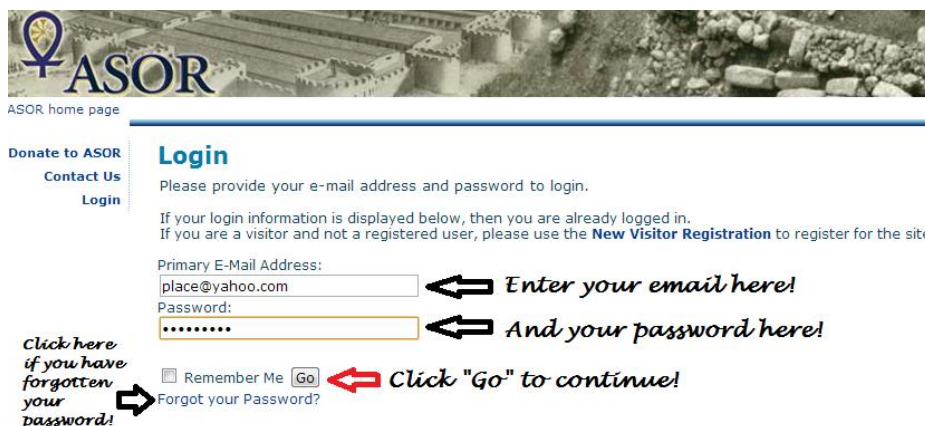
ASOR

ASOR home page

Donate to ASOR
Contact Us
Login

Login

Please provide your e-mail address and password to login.

If your login information is displayed below, then you are already logged in.
If you are a visitor and not a registered user, please use the New Visitor Registration to register for the site

Primary E-Mail Address:
place@yahoo.com
Enter your email here!

Password:
•••••••••
And your password here!

Remember Me Go
Click "Go" to continue!

Click here if you have forgotten your password!

Forgot your Password?